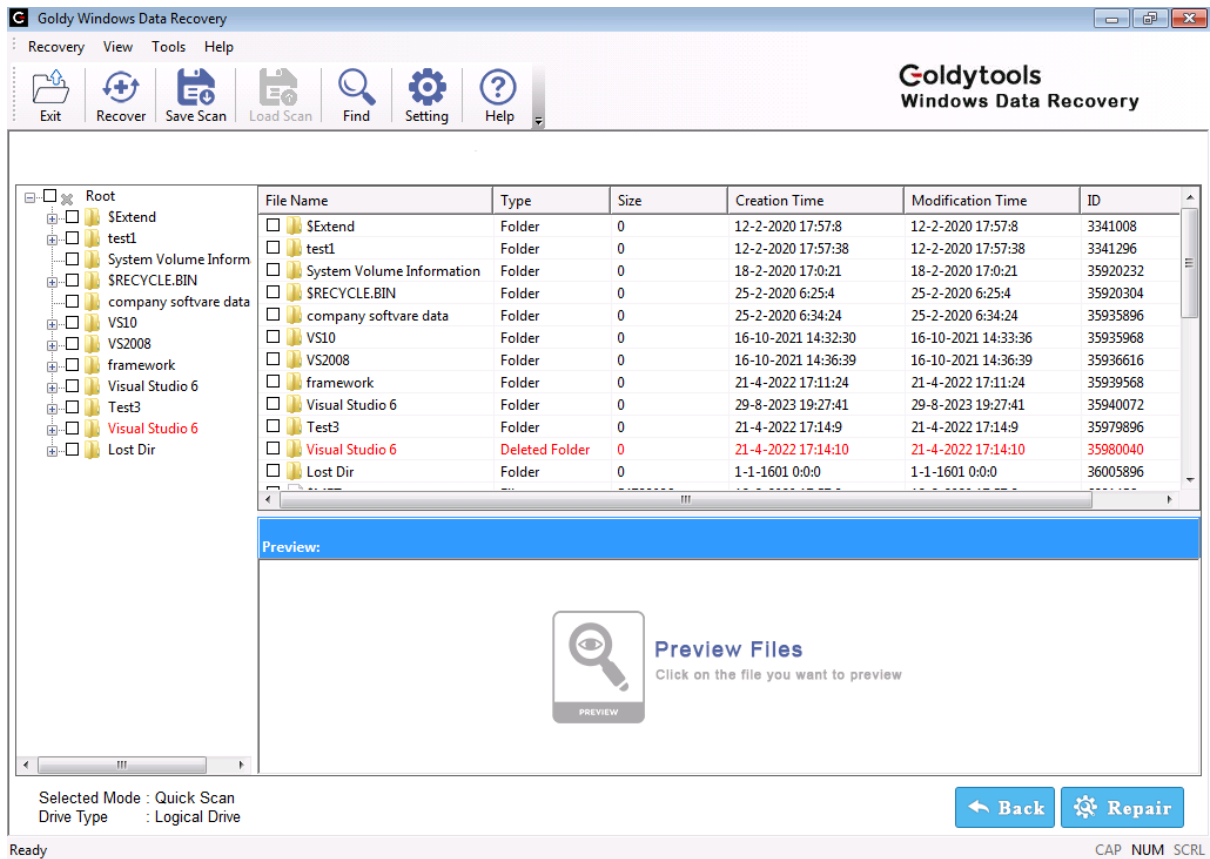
Goldy Windows Data Recovery

Recovery View Tools Help

Exit Recover Save Scan Load Scan Find Setting Help

Goldytools
Windows Data Recovery

Root
$Extend
test1
System Volume Inform
$RECYCLE.BIN
company softvare data
VS10
VS2008
framework
Visual Studio 6
Test3
Visual Studio 6
Lost Dir

| File Name | Type | Size | Creation Time | Modification Time | ID |
|---|---|---|---|---|---|
| $Extend | Folder | 0 | 12-2-2020 17:57:8 | 12-2-2020 17:57:8 | 3341008 |
| test1 | Folder | 0 | 12-2-2020 17:57:38 | 12-2-2020 17:57:38 | 3341296 |
| System Volume Information | Folder | 0 | 18-2-2020 17:0:21 | 18-2-2020 17:0:21 | 35920232 |
| $RECYCLE.BIN | Folder | 0 | 25-2-2020 6:25:4 | 25-2-2020 6:25:4 | 35920304 |
| company softvare data | Folder | 0 | 25-2-2020 6:34:24 | 25-2-2020 6:34:24 | 35935896 |
| VS10 | Folder | 0 | 16-10-2021 14:32:30 | 16-10-2021 14:33:36 | 35935968 |
| VS2008 | Folder | 0 | 16-10-2021 14:36:39 | 16-10-2021 14:36:39 | 35936616 |
| framework | Folder | 0 | 21-4-2022 17:11:24 | 21-4-2022 17:11:24 | 35939568 |
| Visual Studio 6 | Folder | 0 | 29-8-2023 19:27:41 | 29-8-2023 19:27:41 | 35940072 |
| Test3 | Folder | 0 | 21-4-2022 17:14:9 | 21-4-2022 17:14:9 | 35979896 |
| Visual Studio 6 | Deleted Folder | 0 | 21-4-2022 17:14:10 | 21-4-2022 17:14:10 | 35980040 |
| Lost Dir | Folder | 0 | 1-1-1601 0:0:0 | 1-1-1601 0:0:0 | 36005896 |

Preview:

PREVIEW
Preview Files
Click on the file you want to preview

Selected Mode : Quick Scan
Drive Type : Logical Drive

Back Repair

Ready CAP NUM SCRL